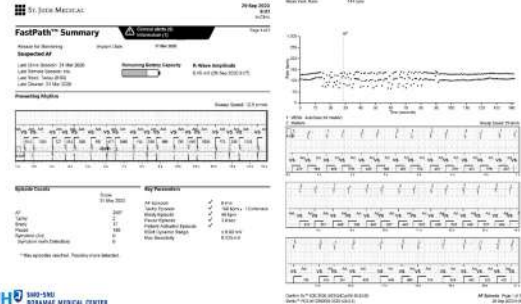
St. Jude Medical

FastPath™ Summary

Suspected AF

Presenting Rhythm

Episode Counts

Key Parameters

AF
Tachy
Brady
Pause
Symptom

* New episodes since last interrogation

HJ SMG-SNU BORAMAE MEDICAL CENTER

20-Sep-2022

AF

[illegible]